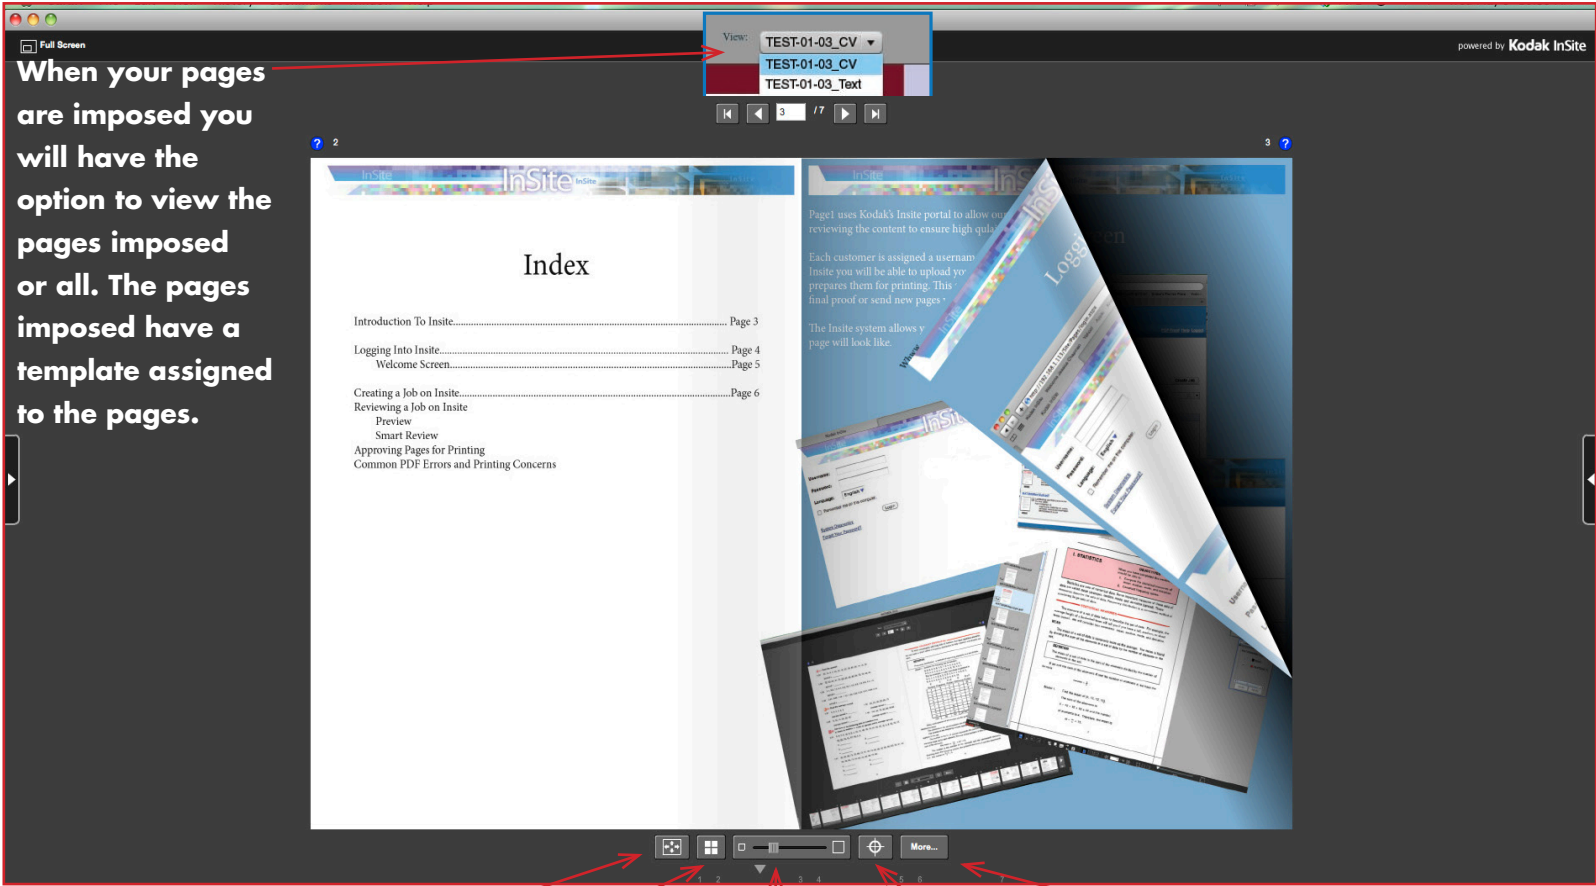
Full Screen

View: TEST-01-03_CV

TEST-01-03_CV

TEST-01-03_Text

powered by Kodak InSite

When your pages are imposed you will have the option to view the pages imposed or all. The pages imposed have a template assigned to the pages.

3 /7

2

3

InSite

Index

Introduction To Insite....................................................Page 3

Logging Into Insite..........................................................Page 4
Welcome Screen...........................................................Page 5

Creating a Job on Insite...................................................Page 6
Reviewing a Job on Insite
Preview
Smart Review
Approving Pages for Printing
Common PDF Errors and Printing Concerns

Page1 uses Kodak's Insite portal to allow our reviewing the content to ensure high qua

Each customer is assigned a usernam Insite you will be able to upload yo prepares them for printing. This final proof or send new pages

The Insite system allows y page will look like.

Logging Screen

More...

1 2 3 4 5 6 7